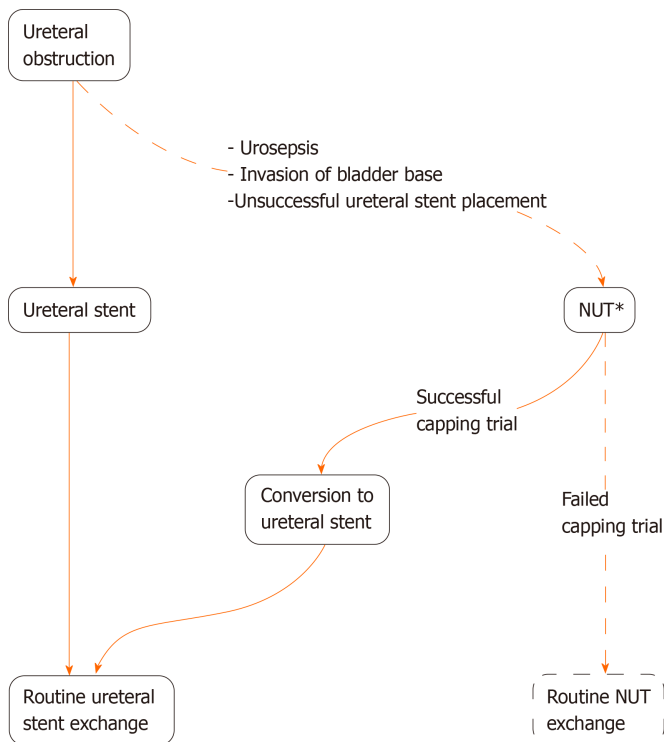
Ureteral obstruction

- Urosepsis
- Invasion of bladder base
-Unsuccessful ureteral stent placement

Ureteral stent

NUT*

Successful capping trial

Conversion to ureteral stent

Failed capping trial

Routine ureteral stent exchange

Routine NUT exchange